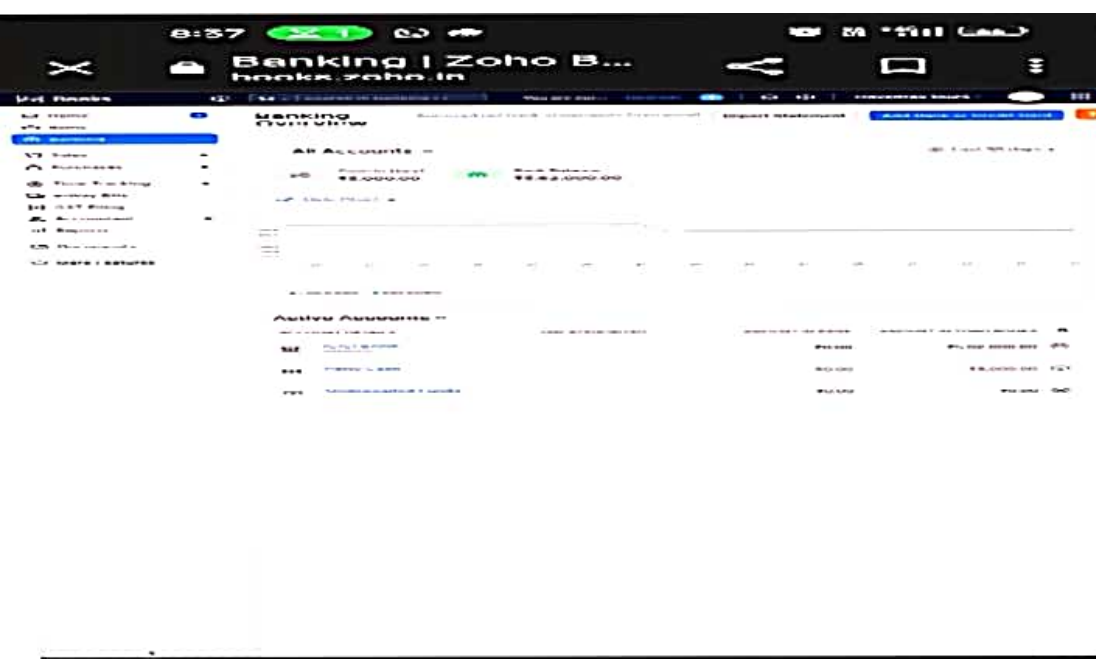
8:37

Banking | Zoho B...
books.zoho.in

Books

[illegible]

Home
Items
Banking
Sales
Purchases
Time Tracking
e-Way Bills
GST Filing
Accountant
Reports
Documents
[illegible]

Banking Overview

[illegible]

Import Statement

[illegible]

All Accounts

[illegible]

Cash in Hand
₹5,000.00

Bank Balance
₹9,42,000.00

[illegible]

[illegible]

Active Accounts

| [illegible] | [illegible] | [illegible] | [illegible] |
|---|---|---|---|
| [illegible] | | ₹0.00 | ₹9,42,000.00 |
| Petty Cash | | ₹0.00 | ₹5,000.00 |
| Undeposited Funds | | ₹0.00 | ₹0.00 |